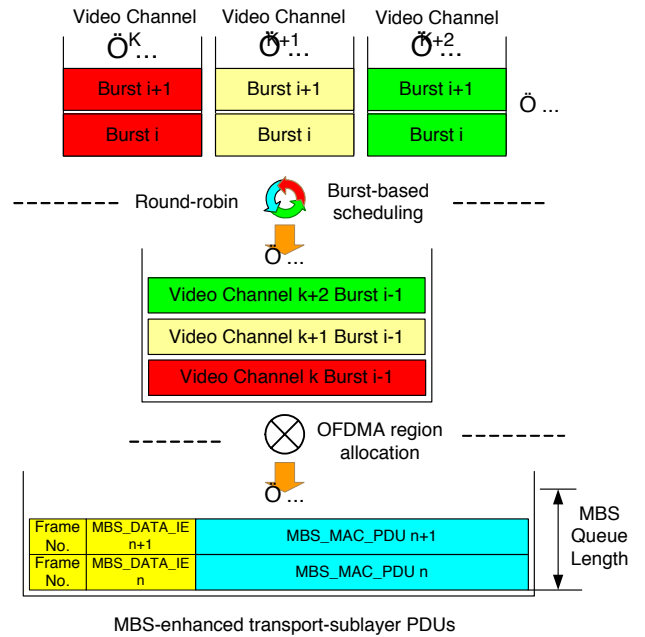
Video Channel
Ö$^K$...

Video Channel
Ö$^{k+1}$...

Video Channel
Ö$^{k+2}$...

Burst i+1
Burst i

Burst i+1
Burst i

Burst i+1
Burst i

Ö ...

Round-robin

Burst-based scheduling

Ö...

Video Channel k+2 Burst i-1
Video Channel k+1 Burst i-1
Video Channel k Burst i-1

OFDMA region allocation

Ö...

| Frame No. | MBS_DATA_IE n+1 | MBS_MAC_PDU n+1 |
|---|---|---|
| Frame No. | MBS_DATA_IE n | MBS_MAC_PDU n |

MBS Queue Length

MBS-enhanced transport-sublayer PDUs